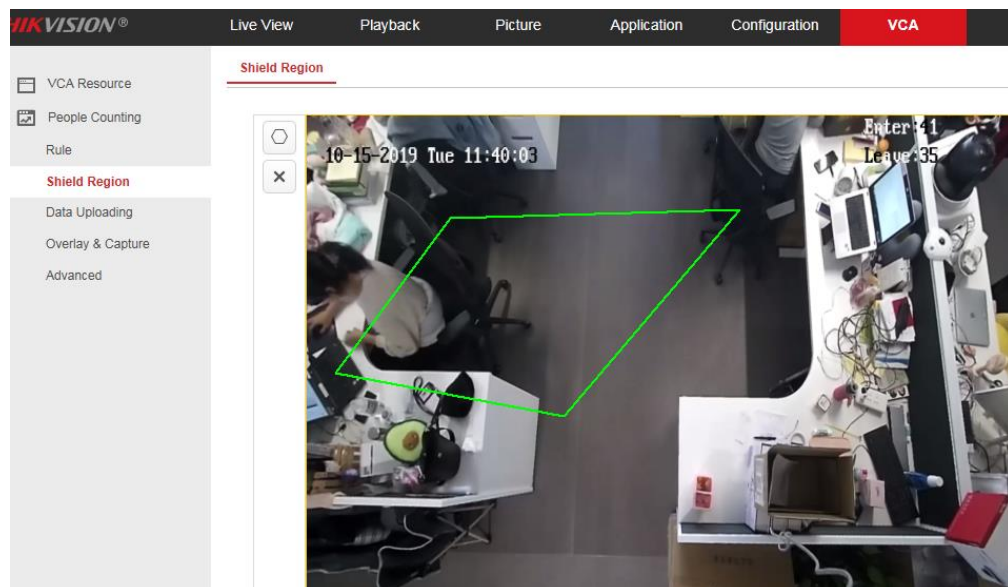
HIKVISION®
Live View
Playback
Picture
Application
Configuration
VCA

VCA Resource
People Counting
Rule
Shield Region
Data Uploading
Overlay & Capture
Advanced

Shield Region

10-15-2019 Tue 11:40:03
Enter:41
Leave:35